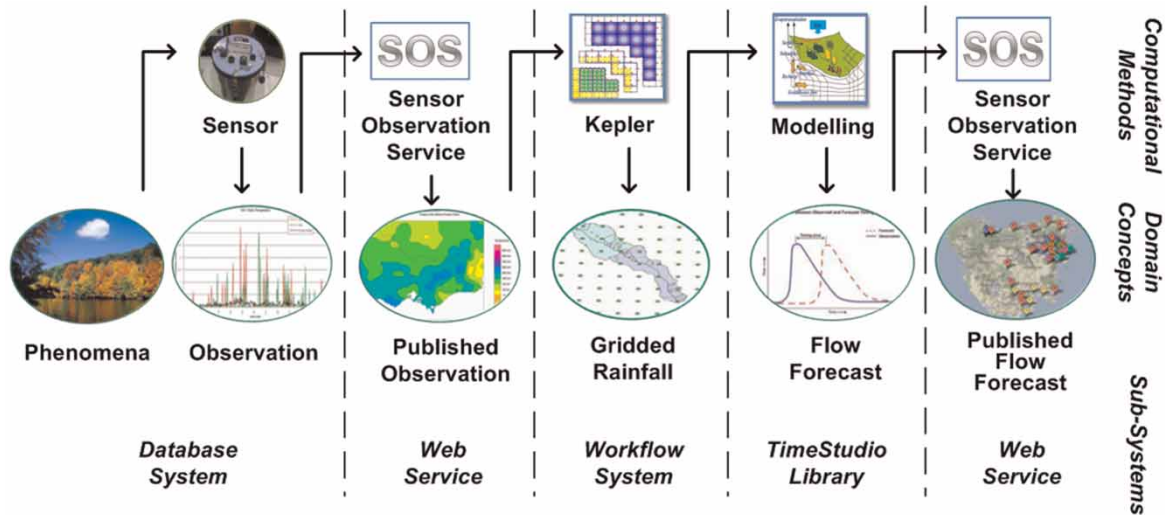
Computational Methods

Domain Concepts

Sub-Systems

Sensor

SOS

Sensor Observation Service

Kepler

Modelling

SOS

Sensor Observation Service

Phenomena

Observation

Published Observation

Gridded Rainfall

Flow Forecast

Published Flow Forecast

Database System

Web Service

Workflow System

TimeStudio Library

Web Service